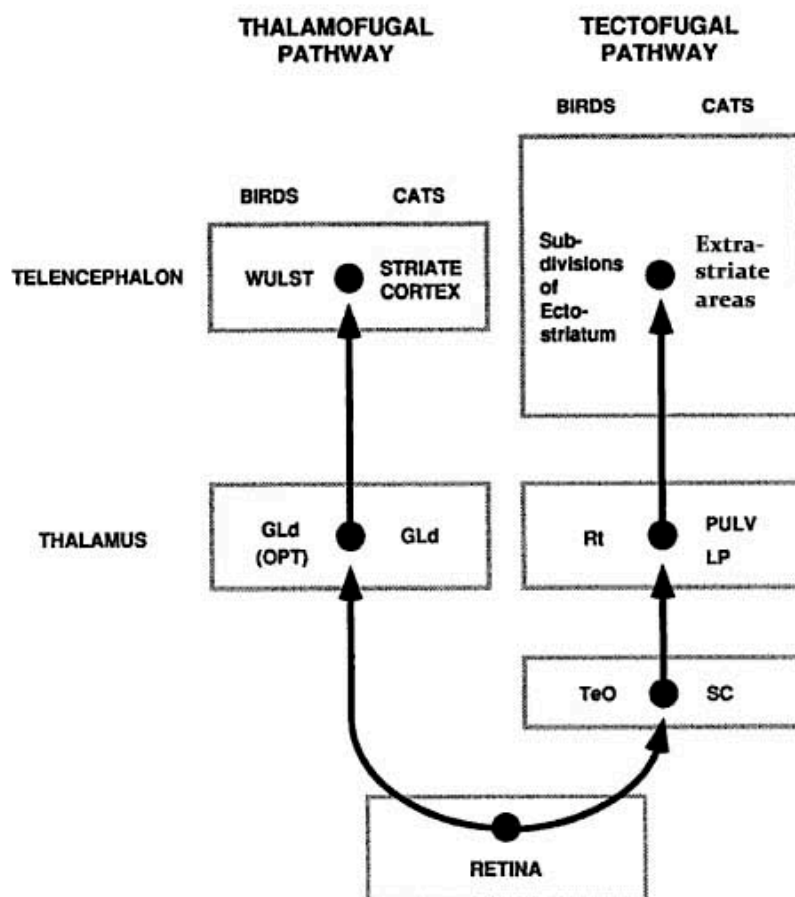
THALAMOFUGAL PATHWAY

TECTOFUGAL PATHWAY

BIRDS

CATS

BIRDS

CATS

TELENCEPHALON

WULST

STRIATE CORTEX

Subdivisions of Ectostriatum

Extrastriate areas

THALAMUS

GLd (OPT)

GLd

Rt

PULV LP

TeO

SC

RETINA